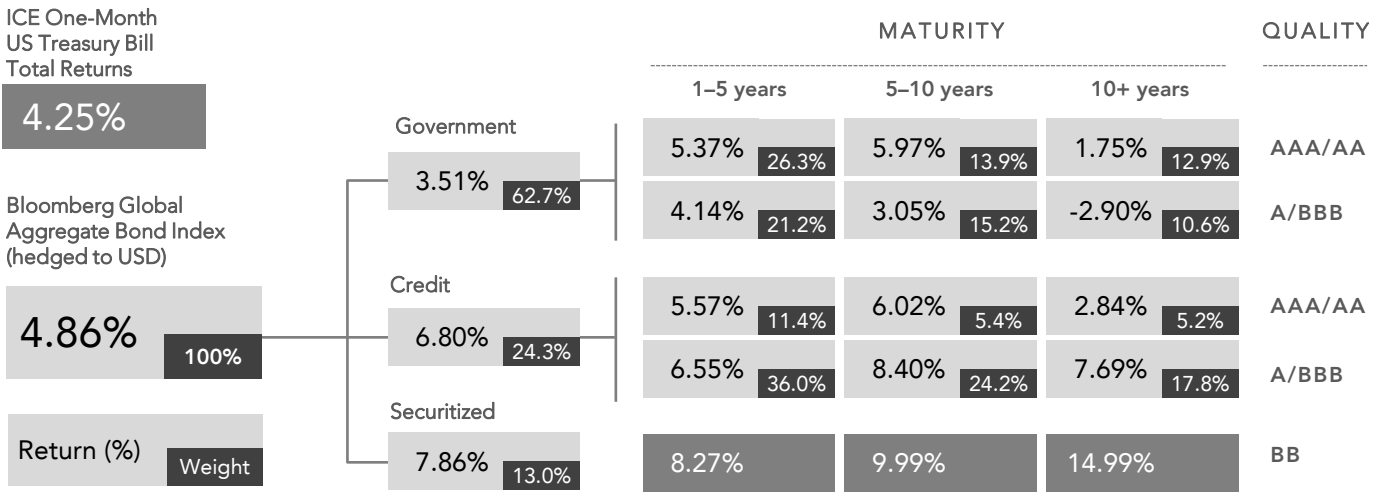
ICE One-Month US Treasury Bill Total Returns

4.25%

Bloomberg Global Aggregate Bond Index (hedged to USD)

4.86% 100%

Return (%) Weight

Government

3.51% 62.7%

Credit

6.80% 24.3%

Securitized

7.86% 13.0%

MATURITY

QUALITY

| 1–5 years | 5–10 years | 10+ years | |
|---|---|---|---|
| 5.37% 26.3% | 5.97% 13.9% | 1.75% 12.9% | AAA/AA |
| 4.14% 21.2% | 3.05% 15.2% | -2.90% 10.6% | A/BBB |
| 5.57% 11.4% | 6.02% 5.4% | 2.84% 5.2% | AAA/AA |
| 6.55% 36.0% | 8.40% 24.2% | 7.69% 17.8% | A/BBB |
| 8.27% | 9.99% | 14.99% | BB |